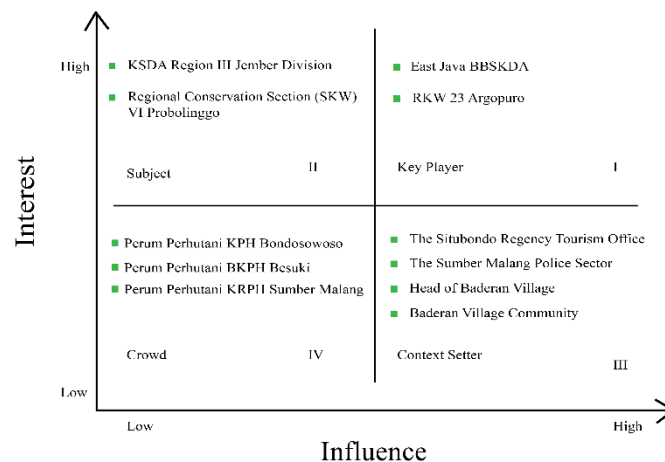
Interest

High

KSDA Region III Jember Division

Regional Conservation Section (SKW) VI Probolinggo

Subject

II

East Java BBSKDA

RKW 23 Argopuro

Key Player

I

Perum Perhutani KPH Bondosowoso

Perum Perhutani BKPH Besuki

Perum Perhutani KRPH Sumber Malang

Crowd

IV

The Situbondo Regency Tourism Office

The Sumber Malang Police Sector

Head of Baderan Village

Baderan Village Community

Context Setter

III

Low

Low

High

Influence